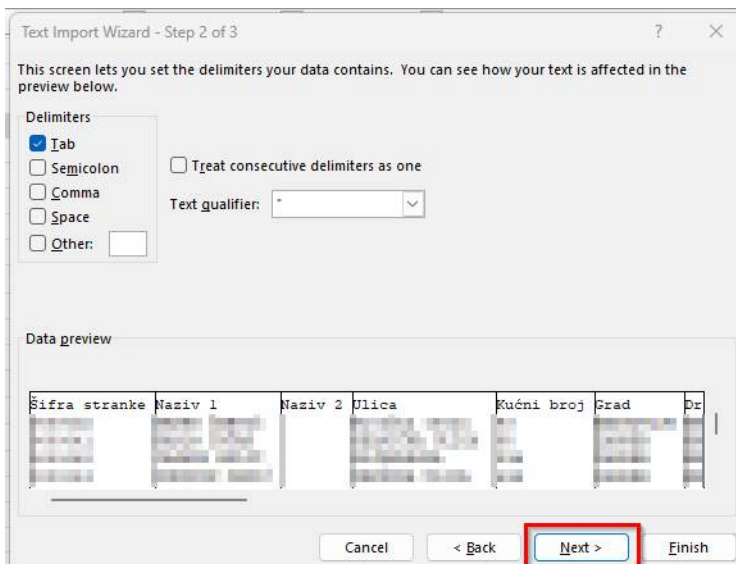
Text Import Wizard - Step 2 of 3

?

×

This screen lets you set the delimiters your data contains. You can see how your text is affected in the preview below.

Delimiters

Tab

Semicolon

Comma

Space

Other:

Treat consecutive delimiters as one

Text qualifier: "

Data preview

| Šifra stranke | Naziv 1 | Naziv 2 | Ulica | Kućni broj | Grad | Dr |
|---|---|---|---|---|---|---|
| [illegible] | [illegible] | | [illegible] | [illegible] | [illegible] | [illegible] |

Cancel

< Back

Next >

Finish